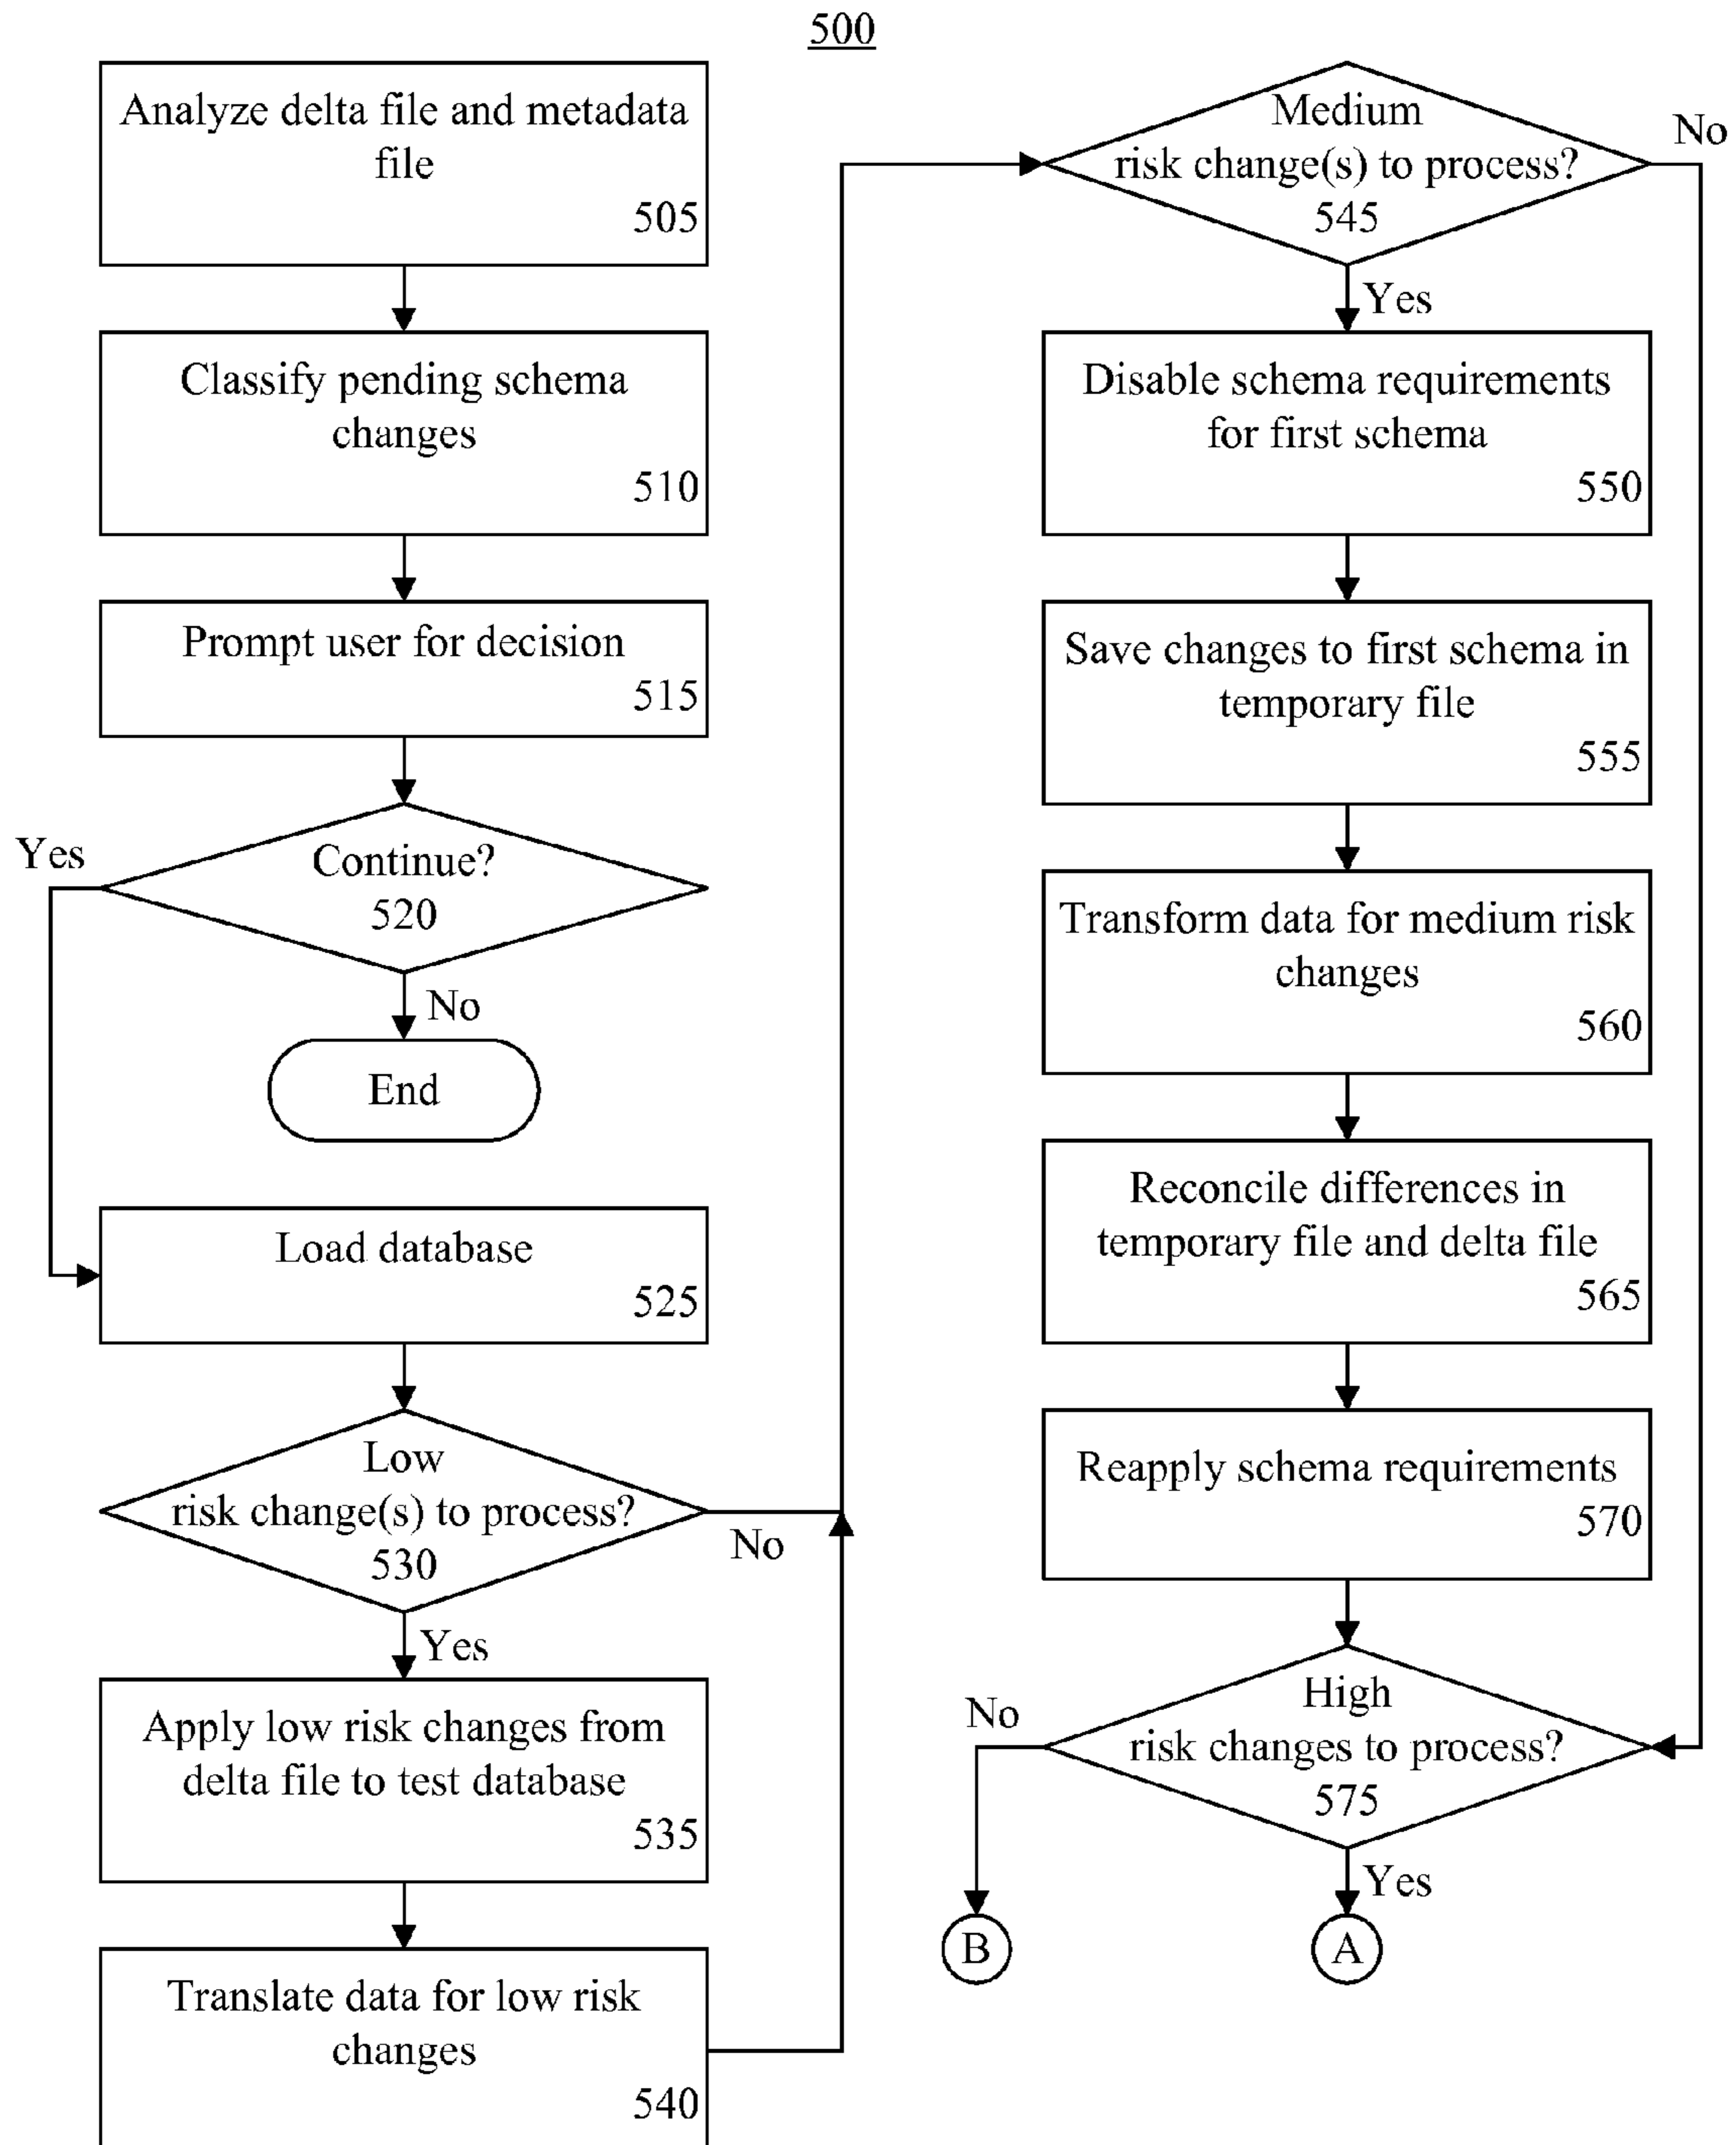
500

Analyze delta file and metadata file
505

Classify pending schema changes
510

Prompt user for decision
515

Continue?
520

Yes

No

End

Load database
525

Low risk change(s) to process?
530

No

Yes

Apply low risk changes from delta file to test database
535

Translate data for low risk changes
540

Medium risk change(s) to process?
545

No

Yes

Disable schema requirements for first schema
550

Save changes to first schema in temporary file
555

Transform data for medium risk changes
560

Reconcile differences in temporary file and delta file
565

Reapply schema requirements
570

High risk changes to process?
575

No

Yes

B

A